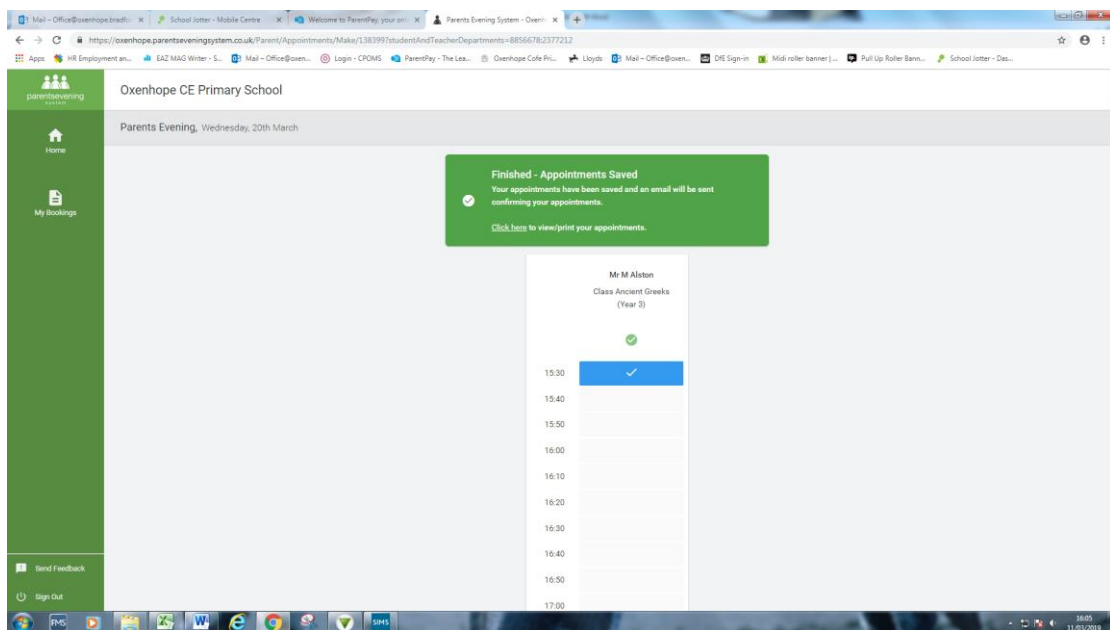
Mail – Office@oxenhope.bradfo ×
School Jotter - Mobile Centre ×
Welcome to ParentPay, your onl ×
Parents Evening System - Oxenh ×

https://oxenhope.parentseveningsystem.co.uk/Parent/Appointments/Make/138399?studentAndTeacherDepartments=8856678:2377212

Apps HR Employment an... EAZ MAG Writer - S... Mail – Office@oxen... Login - CPOMS ParentPay - The Lea... Oxenhope Cofe Pri... Lloyds Mail – Office@oxen... DfE Sign-in Midi roller banner |... Pull Up Roller Bann... School Jotter - Das...

parentsevening system

Oxenhope CE Primary School

Home

My Bookings

Parents Evening, Wednesday, 20th March

Finished - Appointments Saved
Your appointments have been saved and an email will be sent confirming your appointments.

Click here to view/print your appointments.

Mr M Alston
Class Ancient Greeks (Year 3)

15:30
15:40
15:50
16:00
16:10
16:20
16:30
16:40
16:50
17:00

Send Feedback

Sign Out

FMS
SIMS

16:05
11/03/2019